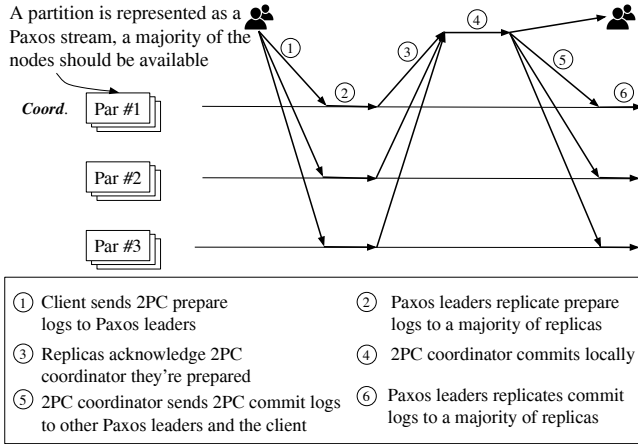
A partition is represented as a Paxos stream, a majority of the nodes should be available

① ② ③ ④ ⑤ ⑥

Coord.

Par #1

Par #2

Par #3

① Client sends 2PC prepare logs to Paxos leaders

② Paxos leaders replicate prepare logs to a majority of replicas

③ Replicas acknowledge 2PC coordinator they're prepared

④ 2PC coordinator commits locally

⑤ 2PC coordinator sends 2PC commit logs to other Paxos leaders and the client

⑥ Paxos leaders replicates commit logs to a majority of replicas